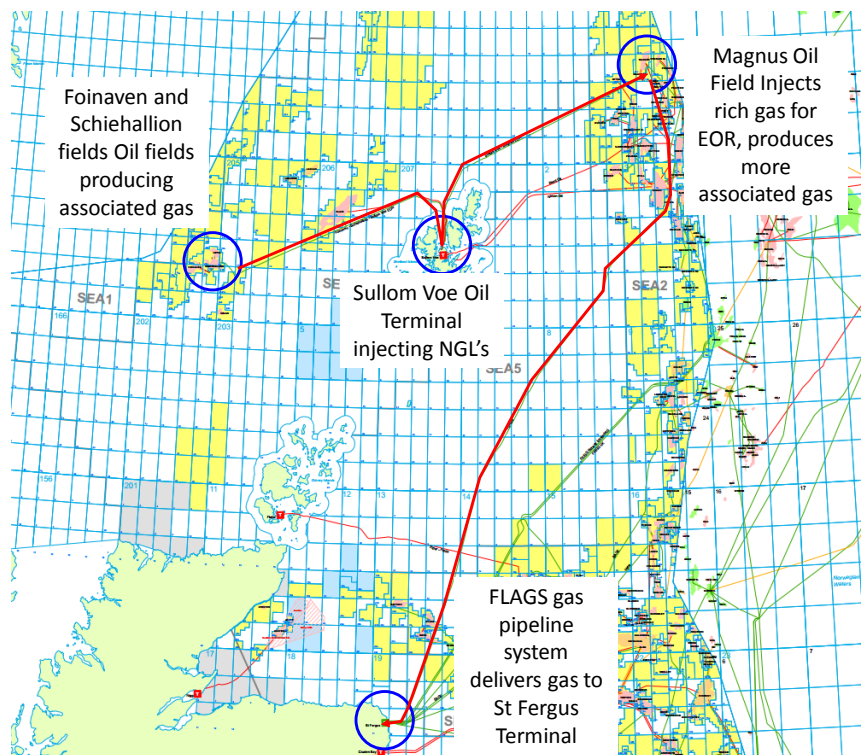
Foinaven and Schiehallion fields Oil fields producing associated gas

Magnus Oil Field Injects rich gas for EOR, produces more associated gas

Sullom Voe Oil Terminal injecting NGL's

FLAGS gas pipeline system delivers gas to St Fergus Terminal

SEA1

SEA2

SEA5

205

206

207

202

203

166

156

201

11

12

13

14

5

8

17

18

19

24

25

26

35

St Fergus

Norwegian waters